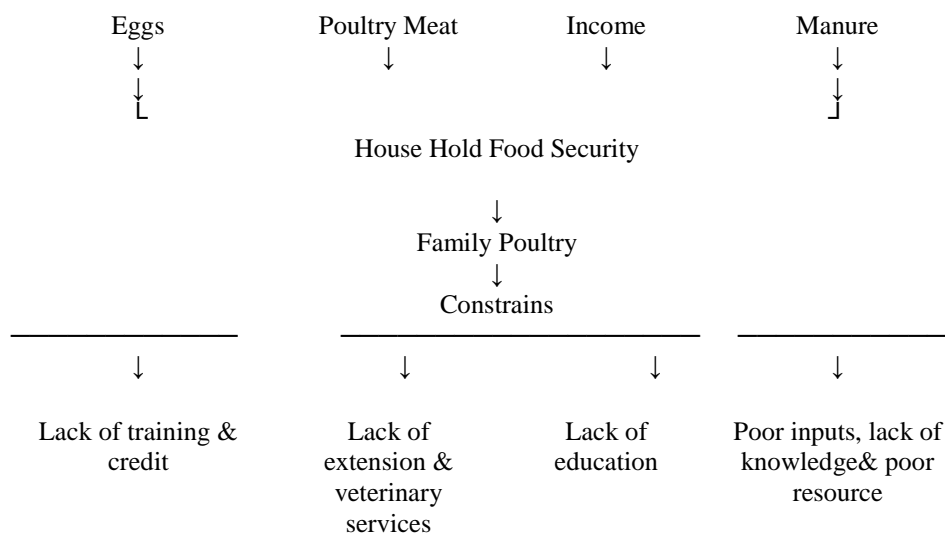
Eggs

Poultry Meat

Income

Manure

House Hold Food Security

Family Poultry

Constrains

Lack of training & credit

Lack of extension & veterinary services

Lack of education

Poor inputs, lack of knowledge& poor resource